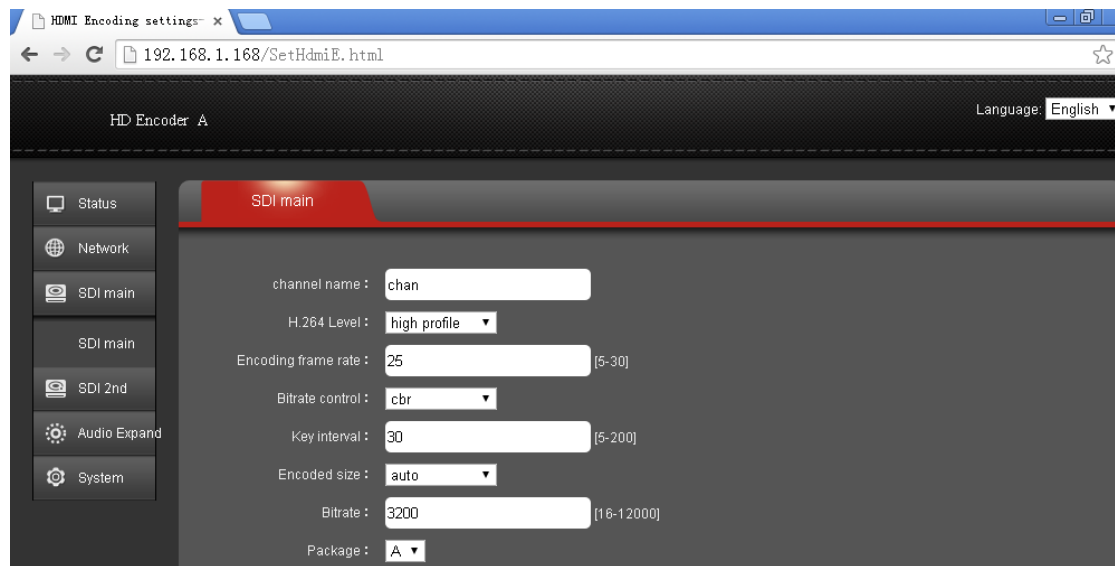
HDMI Encoding settings- ×

192.168.1.168/SetHdmiE.html

HD Encoder A

Language: English

Status

Network

SDI main

SDI main

SDI 2nd

Audio Expand

System

SDI main

channel name : chan

H.264 Level : high profile

Encoding frame rate : 25 [5-30]

Bitrate control : cbr

Key interval : 30 [5-200]

Encoded size : auto

Bitrate : 3200 [16-12000]

Package : A